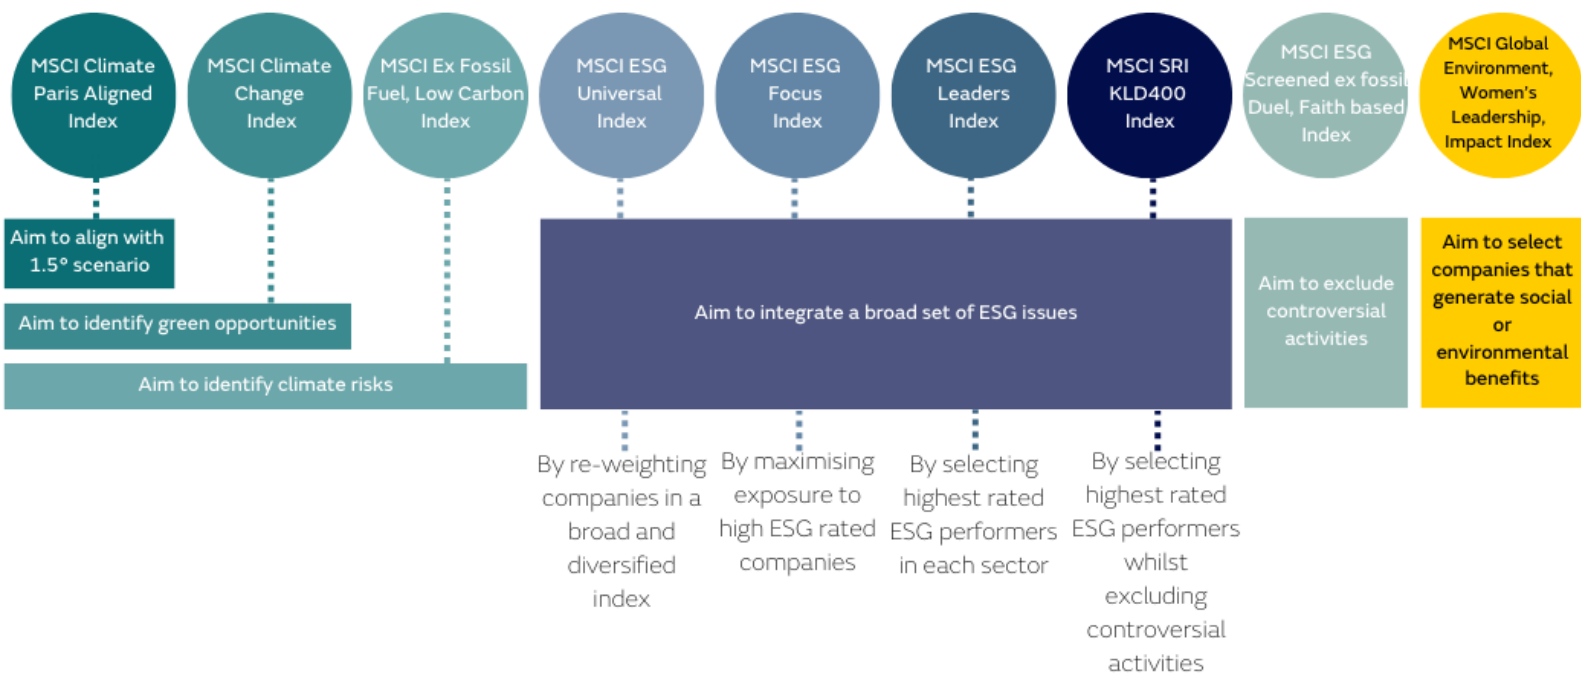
MSCI Climate Paris Aligned Index

MSCI Climate Change Index

MSCI Ex Fossil Fuel, Low Carbon Index

MSCI ESG Universal Index

MSCI ESG Focus Index

MSCI ESG Leaders Index

MSCI SRI KLD400 Index

MSCI ESG Screened ex fossil Duel, Faith based Index

MSCI Global Environment, Women's Leadership, Impact Index

Aim to align with 1.5° scenario

Aim to identify green opportunities

Aim to identify climate risks

Aim to integrate a broad set of ESG issues

Aim to exclude controversial activities

Aim to select companies that generate social or environmental benefits

By re-weighting companies in a broad and diversified index

By maximising exposure to high ESG rated companies

By selecting highest rated ESG performers in each sector

By selecting highest rated ESG performers whilst excluding controversial activities